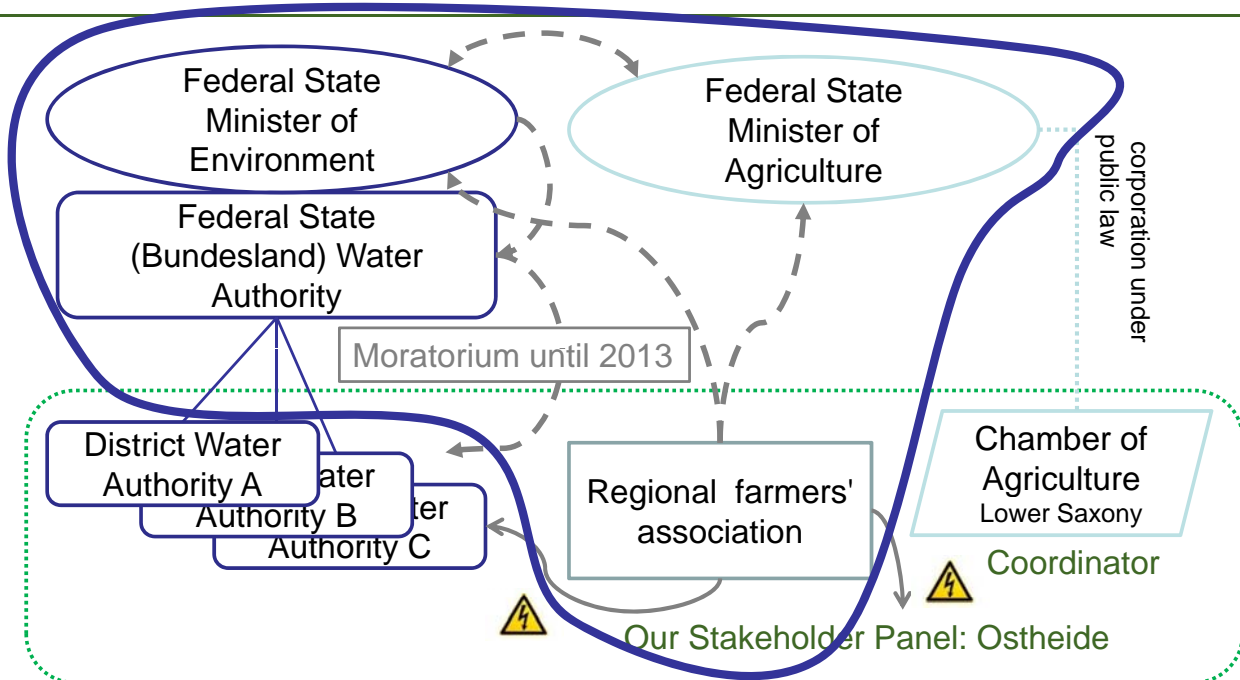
Federal State Minister of Environment

Federal State Minister of Agriculture

corporation under public law

Federal State (Bundesland) Water Authority

Moratorium until 2013

District Water Authority A

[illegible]ater Authority B

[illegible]ter Authority C

Regional farmers' association

Chamber of Agriculture Lower Saxony

Coordinator

Our Stakeholder Panel: Ostheide